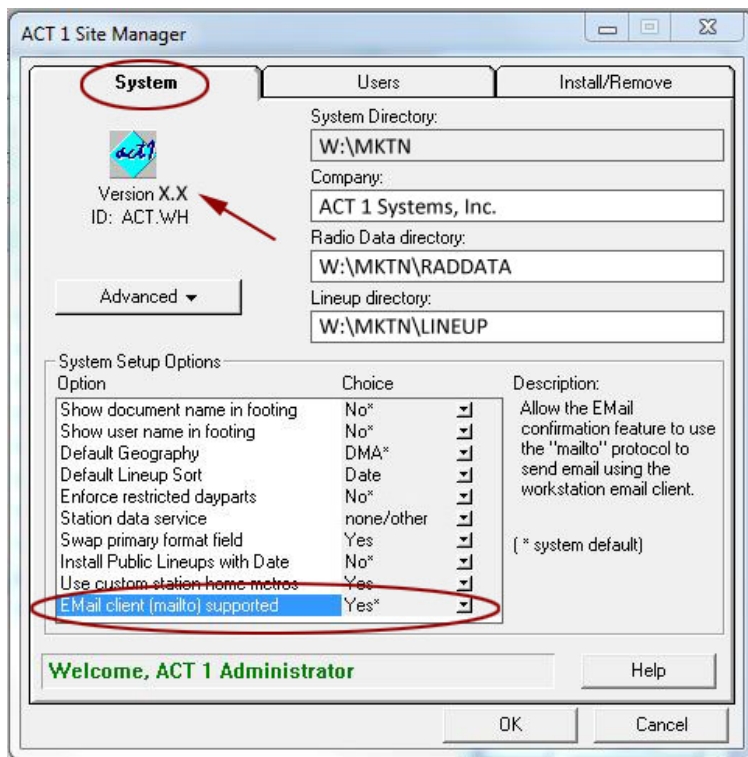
ACT 1 Site Manager

System | Users | Install/Remove

act1

Version X.X
ID: ACT.WH

System Directory:
W:\MKTN
Company:
ACT 1 Systems, Inc.
Radio Data directory:
W:\MKTN\RADDATA
Lineup directory:
W:\MKTN\LINEUP

Advanced ▾

System Setup Options

| Option | Choice |
|---|---|
| Show document name in footing | No* |
| Show user name in footing | No* |
| Default Geography | DMA* |
| Default Lineup Sort | Date |
| Enforce restricted dayparts | No* |
| Station data service | none/other |
| Swap primary format field | Yes |
| Install Public Lineups with Date | No* |
| Use custom station home metros | Yes |
| EMail client (mailto) supported | Yes* |

Description:
Allow the EMail confirmation feature to use the "mailto" protocol to send email using the workstation email client.

( * system default)

Welcome, ACT 1 Administrator

Help

OK

Cancel